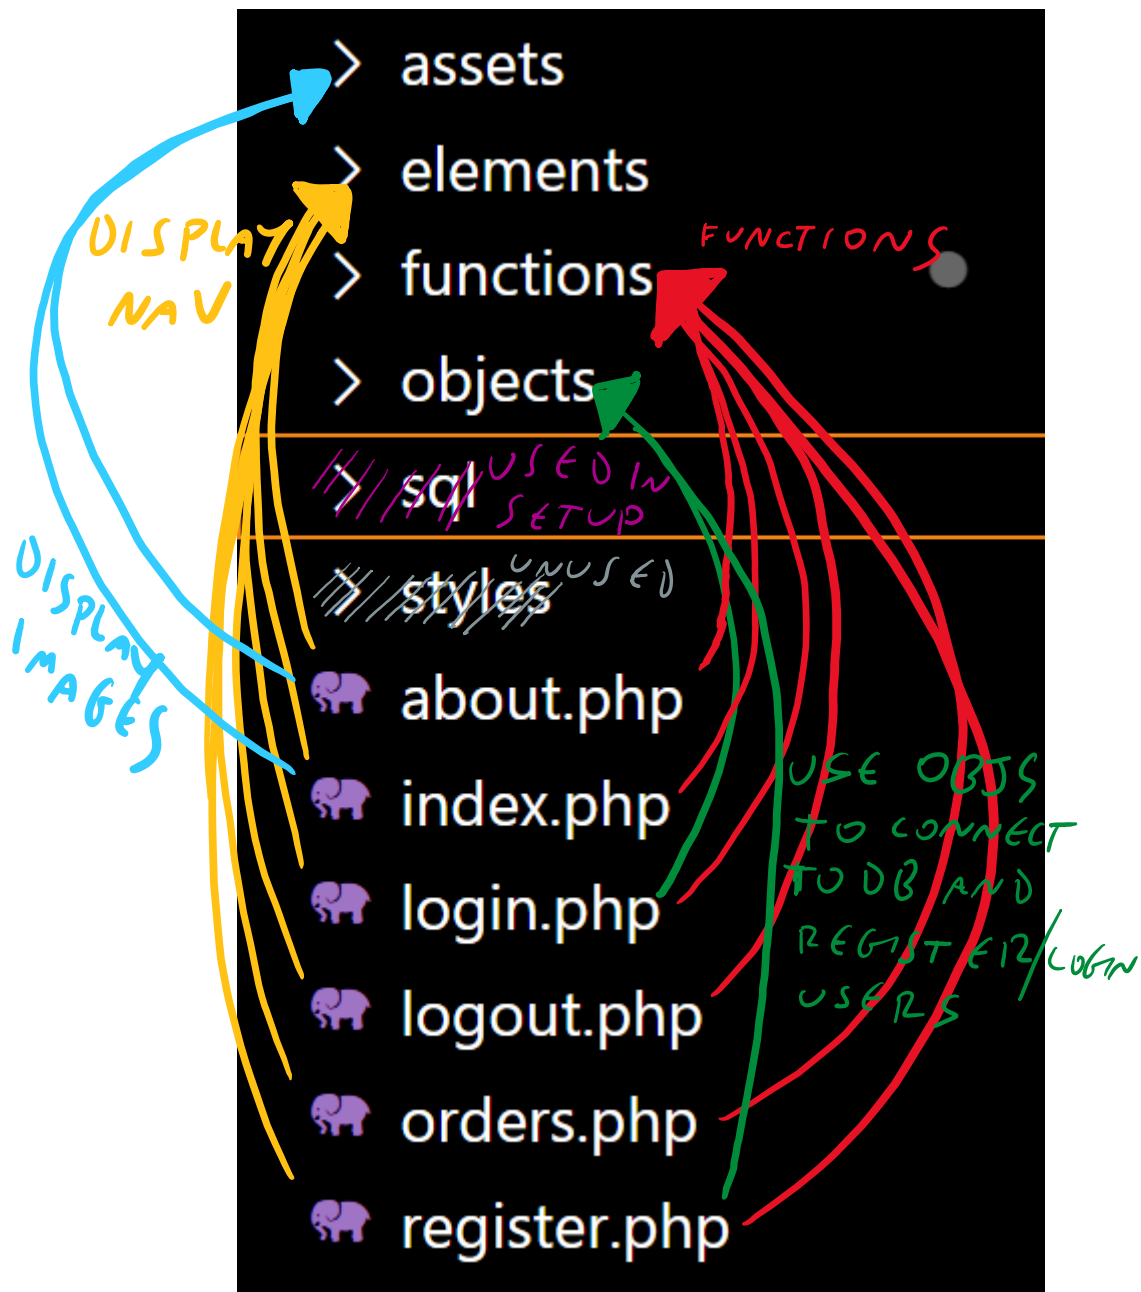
assets
elements
functions
objects
sql
styles
about.php
index.php
login.php
logout.php
orders.php
register.php

DISPLAY NAV

FUNCTIONS

DISPLAY IMAGES

USED IN SETUP

UNUSED

USE OBJS TO CONNECT TO DB AND REGISTER/LOGIN USERS